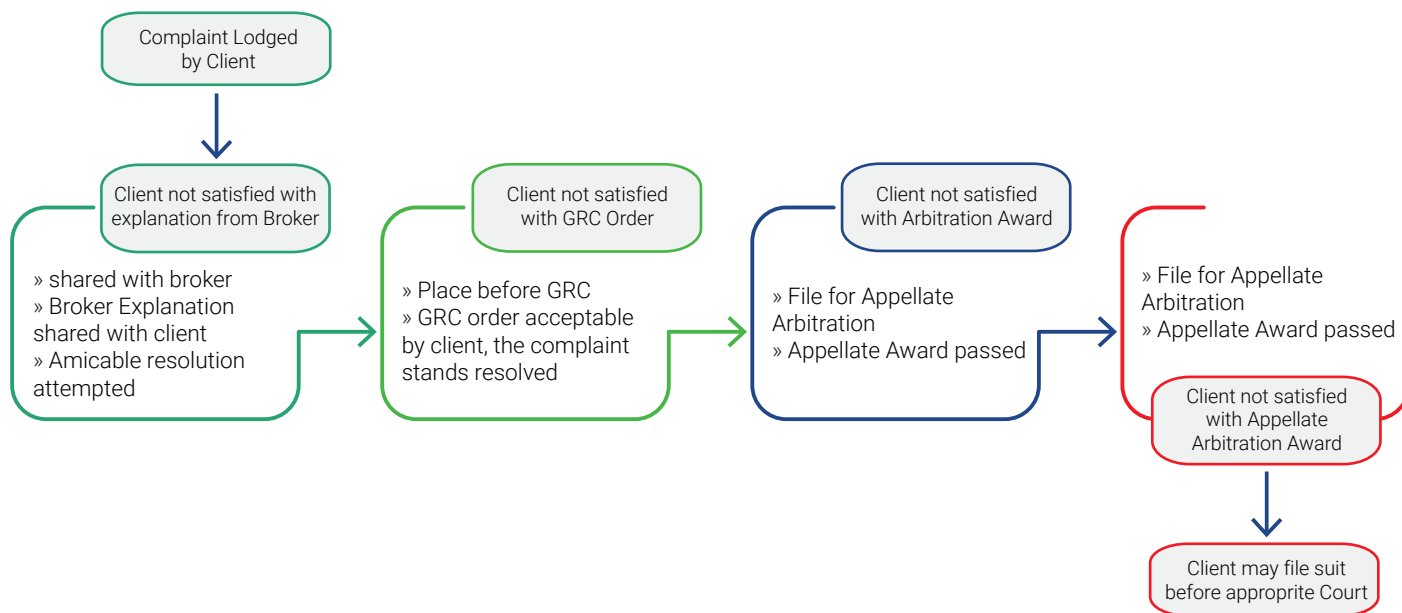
Complaint Lodged by Client

Client not satisfied with explanation from Broker

» shared with broker
» Broker Explanation shared with client
» Amicable resolution attempted

Client not satisfied with GRC Order

» Place before GRC
» GRC order acceptable by client, the complaint stands resolved

Client not satisfied with Arbitration Award

» File for Appellate Arbitration
» Appellate Award passed

» File for Appellate Arbitration
» Appellate Award passed

Client not satisfied with Appellate Arbitration Award

Client may file suit before appropri​te Court